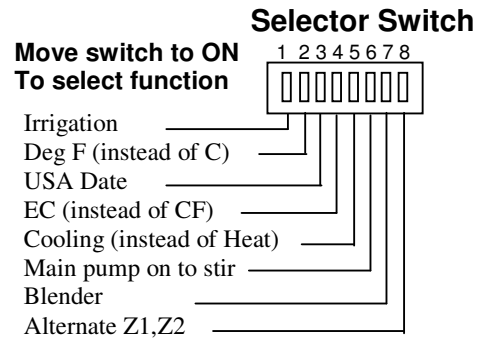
Selector Switch

Move switch to ON
To select function

1 2 3 4 5 6 7 8

Irrigation
Deg F (instead of C)
USA Date
EC (instead of CF)
Cooling (instead of Heat)
Main pump on to stir
Blender
Alternate Z1,Z2